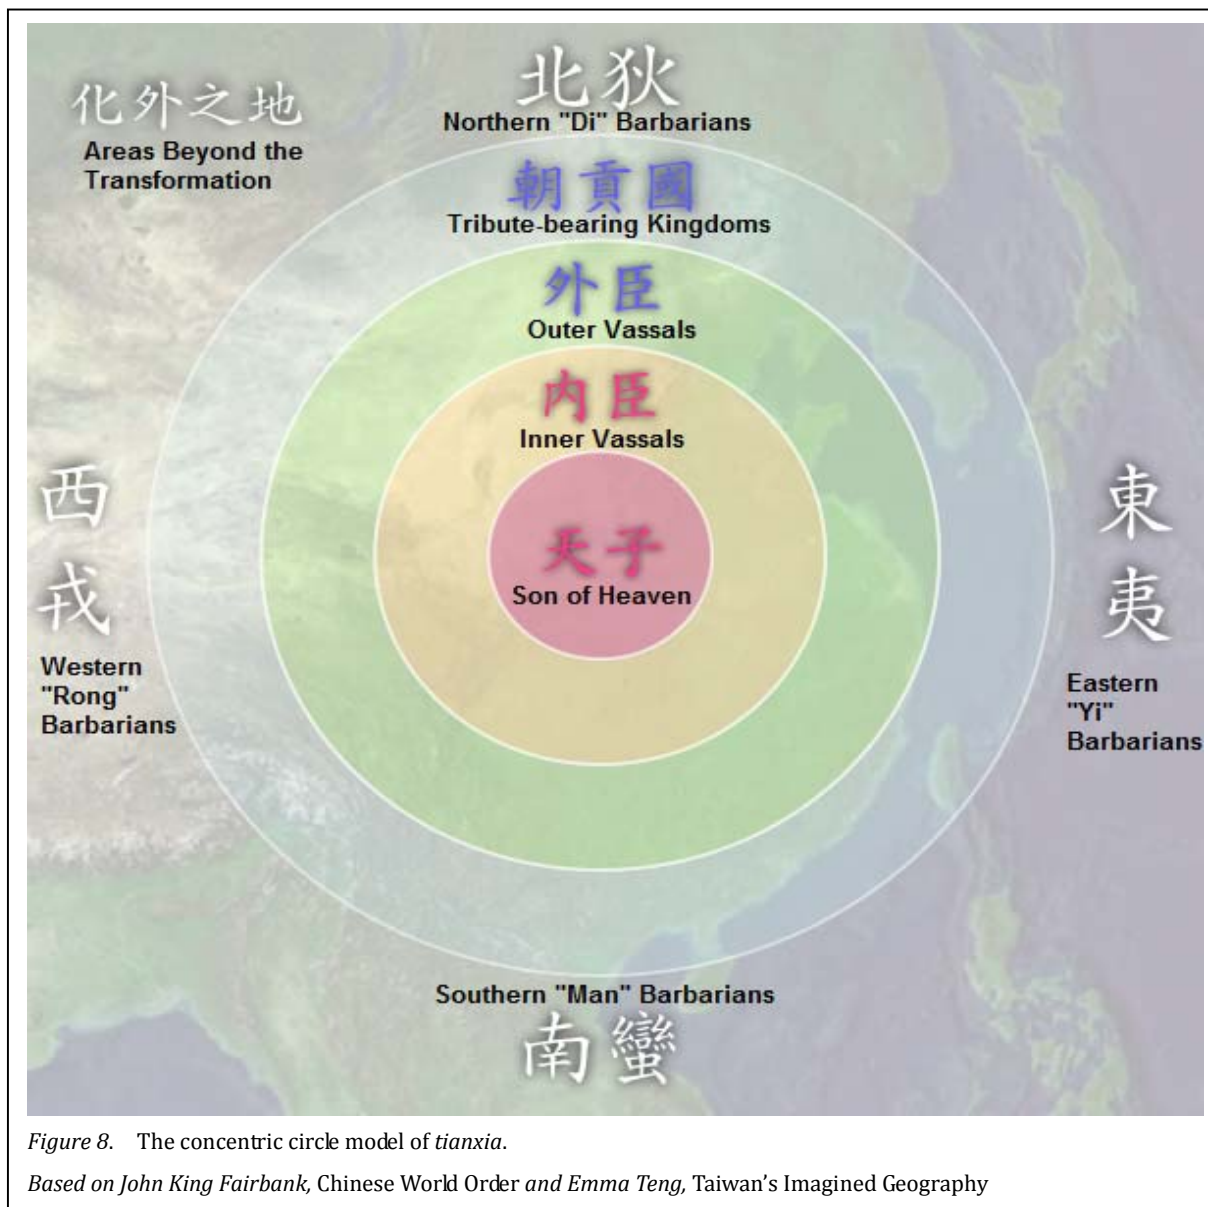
化外之地
Areas Beyond the Transformation

北狄
Northern "Di" Barbarians

朝貢國
Tribute-bearing Kingdoms

外臣
Outer Vassals

内臣
Inner Vassals

天子
Son of Heaven

西戎
Western "Rong" Barbarians

東夷
Eastern "Yi" Barbarians

Southern "Man" Barbarians
南蠻

*Figure 8*. The concentric circle model of *tianxia*.

*Based on John King Fairbank,* Chinese World Order *and Emma Teng,* Taiwan's Imagined Geography